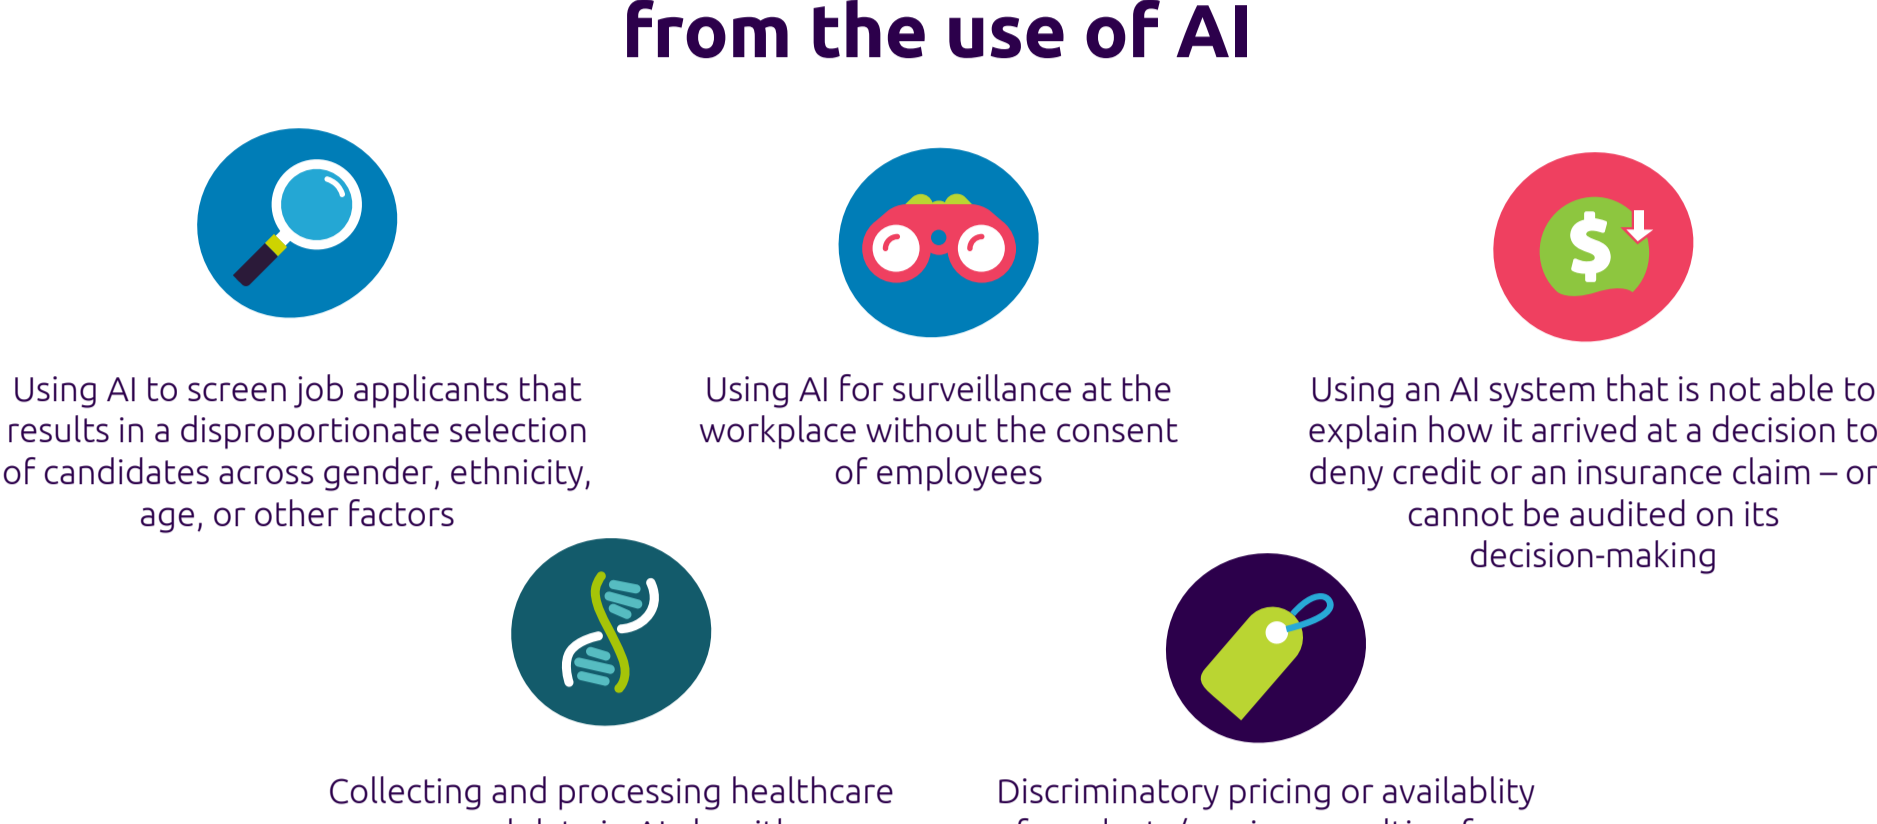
from the use of AI

Using AI to screen job applicants that results in a disproportionate selection of candidates across gender, ethnicity, age, or other factors

Using AI for surveillance at the workplace without the consent of employees

Using an AI system that is not able to explain how it arrived at a decision to deny credit or an insurance claim – or cannot be audited on its decision-making

Collecting and processing healthcare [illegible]

Discriminatory pricing or availablity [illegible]